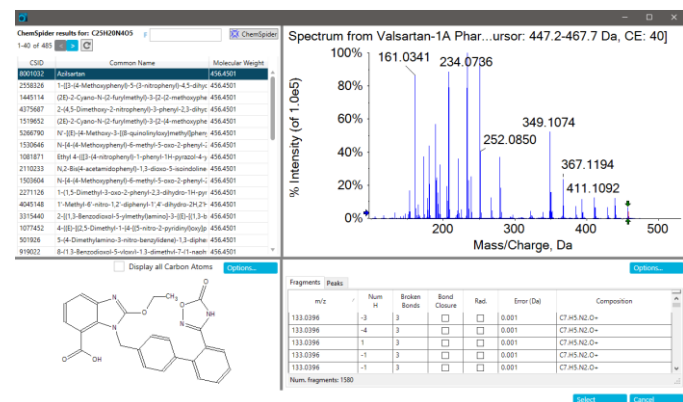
ChemSpider results for: C25H20N4O5

1-40 of 485

ChemSpider

| CSID | Common Name | Molecular Weight |
|---|---|---|
| 8001032 | Azilsartan | 456.4501 |
| 2558326 | 1-{[3-(4-Methoxyphenyl)-5-(3-nitrophenyl)-4,5-dihyc | 456.4501 |
| 1445114 | (2E)-2-Cyano-N-(2-furylmethyl)-3-[2-(2-methoxyphe | 456.4501 |
| 4375687 | 2-(4,5-Dimethoxy-2-nitrophenyl)-3-phenyl-2,3-dihyc | 456.4501 |
| 1519652 | (2E)-2-Cyano-N-(2-furylmethyl)-3-[2-(4-methoxyphe | 456.4501 |
| 5266790 | N'-[(E)-(4-Methoxy-3-{[8-quinolinyloxy]methyl}phen | 456.4501 |
| 1530646 | N-[4-(4-Methoxyphenyl)-6-methyl-5-oxo-2-phenyl- | 456.4501 |
| 1081871 | Ethyl 4-({[3-(4-nitrophenyl)-1-phenyl-1H-pyrazol-4-y | 456.4501 |
| 2110233 | N,2-Bis(4-acetamidophenyl)-1,3-dioxo-5-isoindoline | 456.4501 |
| 1503604 | N-[4-(4-Methoxyphenyl)-6-methyl-5-oxo-2-phenyl- | 456.4501 |
| 2271126 | 1-(1,5-Dimethyl-3-oxo-2-phenyl-2,3-dihydro-1H-pyr | 456.4501 |
| 4045148 | 1'-Methyl-6'-nitro-1,2'-diphenyl-1',4'-dihydro-2H,2'H | 456.4501 |
| 3315440 | 2-[(1,3-Benzodioxol-5-ylmethyl)amino]-3-[(E)-[(1,3-b | 456.4501 |
| 1077452 | 4-[(E)-[(2,5-Dimethyl-1-[4-[(5-nitro-2-pyridinyl)oxy]p | 456.4501 |
| 501926 | 5-(4-Dimethylamino-3-nitro-benzylidene)-1,3-diphe | 456.4501 |
| 919022 | 8-(1,3-Benzodioxol-5-vlovl)-1,3-dimethyl-7-(1-napht | 456.4501 |

Display all Carbon Atoms

Options...

CH3

O

O

N

N

NH

O

OH

Spectrum from Valsartan-1A Phar...ursor: 447.2-467.7 Da, CE: 40]

100%

80%

60%

40%

20%

0%

% Intensity (of 1.0e5)

161.0341

234.0736

252.0850

349.1074

367.1194

411.1092

200

300

400

500

Mass/Charge, Da

Options...

Fragments | Peaks

| m/z | Num H | Broken Bonds | Bond Closure | Rad. | Error (Da) | Composition |
|---|---|---|---|---|---|---|
| 133.0396 | -3 | 3 | ☐ | ☐ | 0.001 | C7.H5.N2.O+ |
| 133.0396 | -4 | 3 | ☐ | ☐ | 0.001 | C7.H5.N2.O+ |
| 133.0396 | 1 | 3 | ☐ | ☐ | 0.001 | C7.H5.N2.O+ |
| 133.0396 | -1 | 3 | ☐ | ☐ | 0.001 | C7.H5.N2.O+ |
| 133.0396 | -1 | 3 | ☐ | ☐ | 0.001 | C7.H5.N2.O+ |

Num. fragments: 1580

Select

Cancel